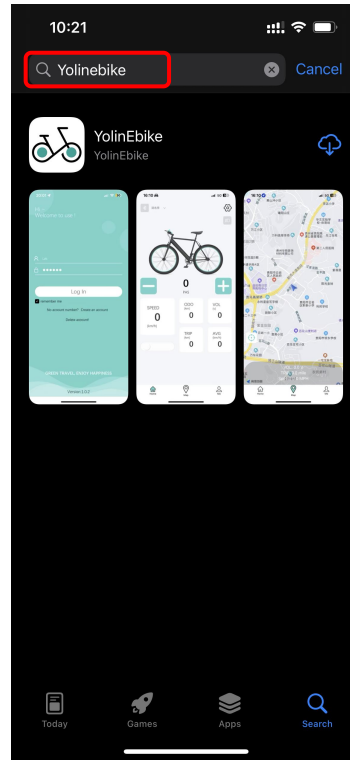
10:21

Yolinebike

Cancel

YolinEbike
YolinEbike

Hi
Welcome to use

Log In

Remember me

No account number? Create an account

Delete account

GREEN TRAVEL ENJOY HAPPINESS

Version 1.0.0

0

SPEED
0

ODO

VOL

TRIP

AVG

Today

Games

Apps

Search